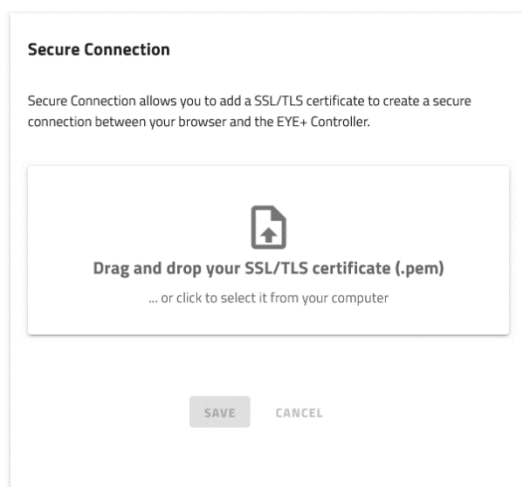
Secure Connection

Secure Connection allows you to add a SSL/TLS certificate to create a secure connection between your browser and the EYE+ Controller.

Drag and drop your SSL/TLS certificate (.pem)

... or click to select it from your computer

SAVE CANCEL